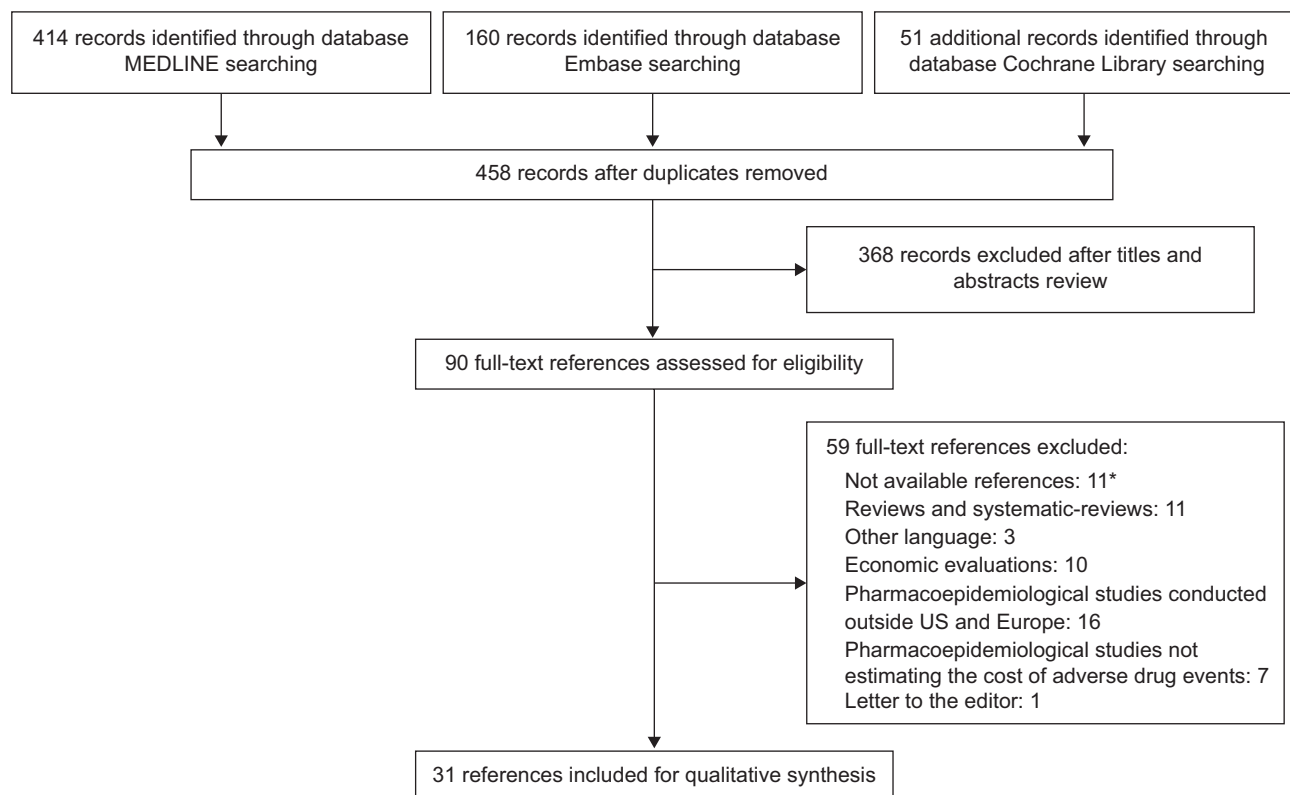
414 records identified through database MEDLINE searching

160 records identified through database Embase searching

51 additional records identified through database Cochrane Library searching

458 records after duplicates removed

368 records excluded after titles and abstracts review

90 full-text references assessed for eligibility

59 full-text references excluded:
Not available references: 11*
Reviews and systematic-reviews: 11
Other language: 3
Economic evaluations: 10
Pharmacoepidemiological studies conducted outside US and Europe: 16
Pharmacoepidemiological studies not estimating the cost of adverse drug events: 7
Letter to the editor: 1

31 references included for qualitative synthesis